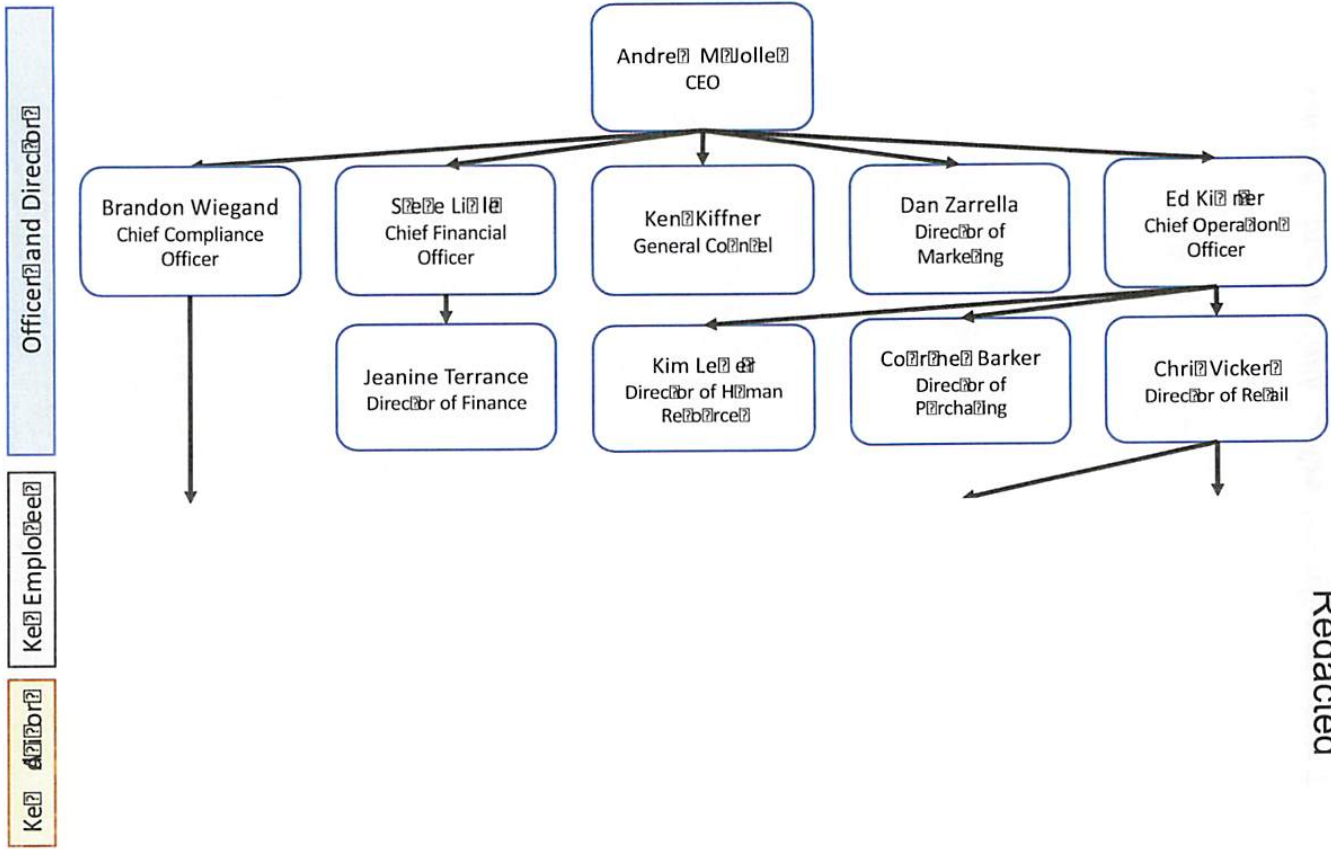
Officer▯ and Direc▯or▯

Key Employee▯

Ke▯ ▯▯▯or▯

Andre▯ M▯Jolle▯
CEO

Brandon Wiegand
Chief Compliance Officer

S▯e▯e Li▯le
Chief Financial Officer

Ken▯Kiffner
General Co▯n▯el

Dan Zarrella
Direc▯or of Marke▯ng

Ed Ki▯ ner
Chief Opera▯on▯ Officer

Jeanine Terrance
Direc▯or of Finance

Kim Le▯ e▯
Direc▯or of H▯man Re▯o▯rce▯

Co▯r▯he▯ Barker
Direc▯or of P▯rcha▯ing

Chri▯ Vicker▯
Direc▯or of Re▯ail

Redacted